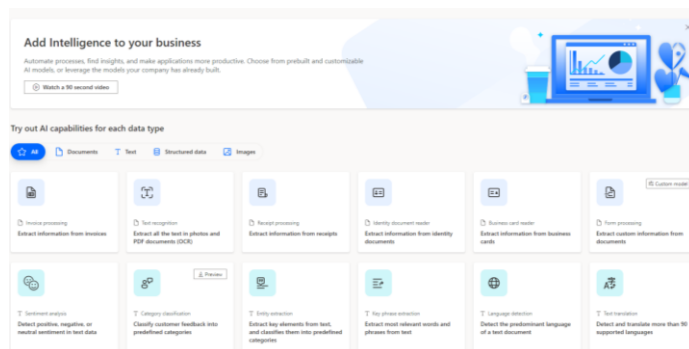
Add Intelligence to your business

Automate processes, find insights, and make applications more productive. Choose from prebuilt and customizable AI models, or leverage the models your company has already built.

Watch a 90 second video

Try out AI capabilities for each data type

All
Documents
Text
Structured data
Images

Invoice processing
Extract information from invoices

Text recognition
Extract all the text in photos and PDF documents (OCR)

Receipt processing
Extract information from receipts

Identity document reader
Extract information from identity documents

Business card reader
Extract information from business cards

Custom model
Form processing
Extract custom information from documents

Sentiment analysis
Detect positive, negative, or neutral sentiment in text data

Preview
Category classification
Classify customer feedback into predefined categories

Entity extraction
Extract key elements from text, and classifies them into predefined categories

Key phrase extraction
Extract most relevant words and phrases from text

Language detection
Detect the predominant language of a text document

Text translation
Detect and translate more than 90 supported languages